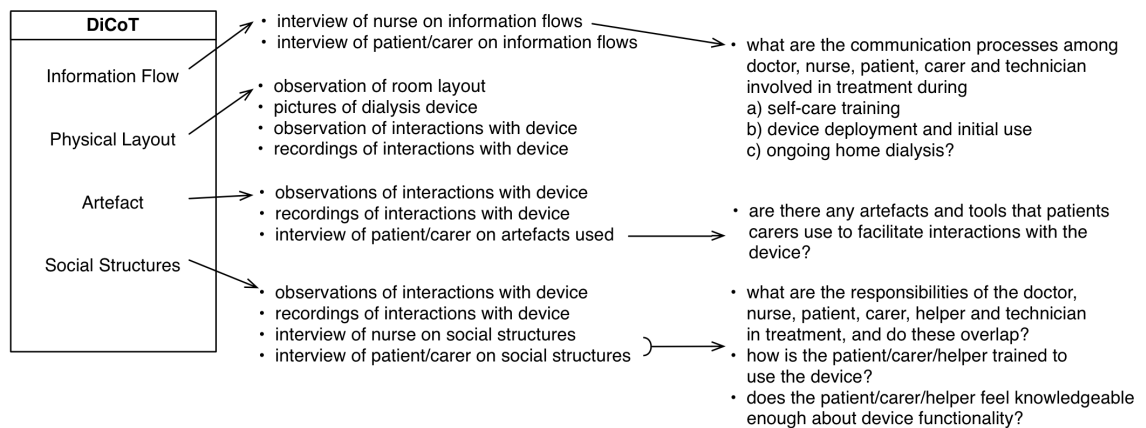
DiCoT

Information Flow

Physical Layout

Artefact

Social Structures

• interview of nurse on information flows
• interview of patient/carer on information flows

• observation of room layout
• pictures of dialysis device
• observation of interactions with device
• recordings of interactions with device

• observations of interactions with device
• recordings of interactions with device
• interview of patient/carer on artefacts used

• observations of interactions with device
• recordings of interactions with device
• interview of nurse on social structures
• interview of patient/carer on social structures

• what are the communication processes among doctor, nurse, patient, carer and technician involved in treatment during
a) self-care training
b) device deployment and initial use
c) ongoing home dialysis?

• are there any artefacts and tools that patients carers use to facilitate interactions with the device?

• what are the responsibilities of the doctor, nurse, patient, carer, helper and technician in treatment, and do these overlap?
• how is the patient/carer/helper trained to use the device?
• does the patient/carer/helper feel knowledgeable enough about device functionality?